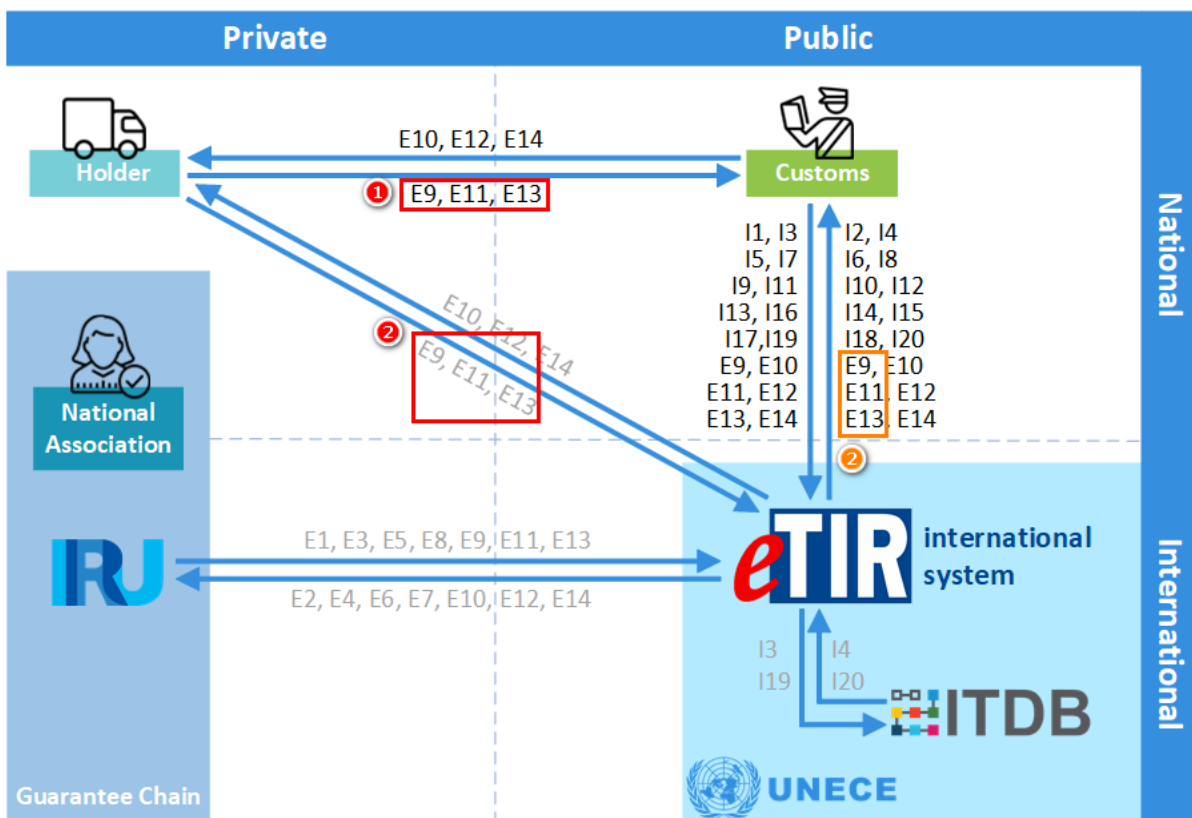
Private

Public

National

International

Holder

Customs

E10, E12, E14

1 E9, E11, E13

2

E10, E12, E14

E9, E11, E13

I1, I3
I5, I7
I9, I11
I13, I16
I17,I19
E9, E10
E11, E12
E13, E14

I2, I4
I6, I8
I10, I12
I14, I15
I18, I20
E9, E10
E11, E12
E13, E14

2

National Association

IRU

E1, E3, E5, E8, E9, E11, E13

E2, E4, E6, E7, E10, E12, E14

eTIR international system

I3
I19

I4
I20

ITDB

UNECE

Guarantee Chain